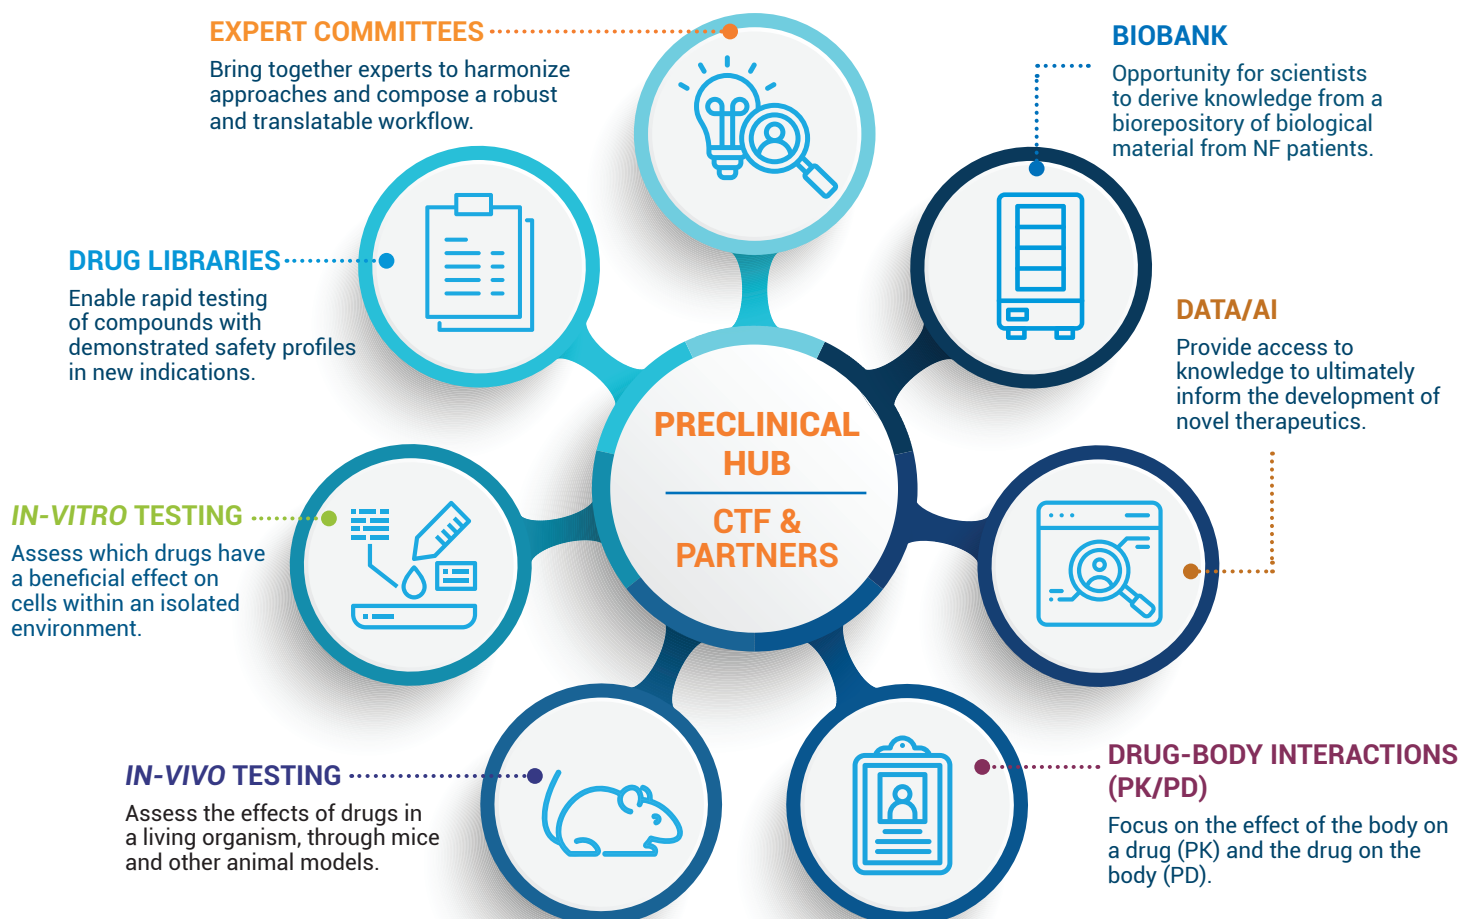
EXPERT COMMITTEES

Bring together experts to harmonize approaches and compose a robust and translatable workflow.

BIOBANK

Opportunity for scientists to derive knowledge from a biorepository of biological material from NF patients.

DRUG LIBRARIES

Enable rapid testing of compounds with demonstrated safety profiles in new indications.

DATA/AI

Provide access to knowledge to ultimately inform the development of novel therapeutics.

PRECLINICAL HUB

CTF & PARTNERS

IN-VITRO TESTING

Assess which drugs have a beneficial effect on cells within an isolated environment.

IN-VIVO TESTING

Assess the effects of drugs in a living organism, through mice and other animal models.

DRUG-BODY INTERACTIONS (PK/PD)

Focus on the effect of the body on a drug (PK) and the drug on the body (PD).